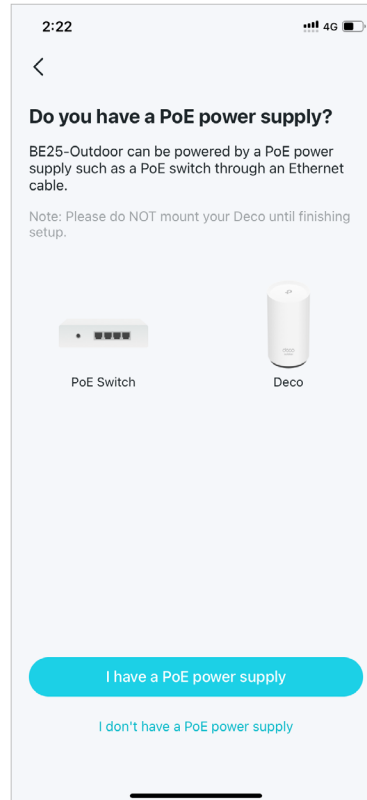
2:22

4G

<

Do you have a PoE power supply?

BE25-Outdoor can be powered by a PoE power supply such as a PoE switch through an Ethernet cable.

Note: Please do NOT mount your Deco until finishing setup.

PoE Switch

Deco

I have a PoE power supply

I don't have a PoE power supply